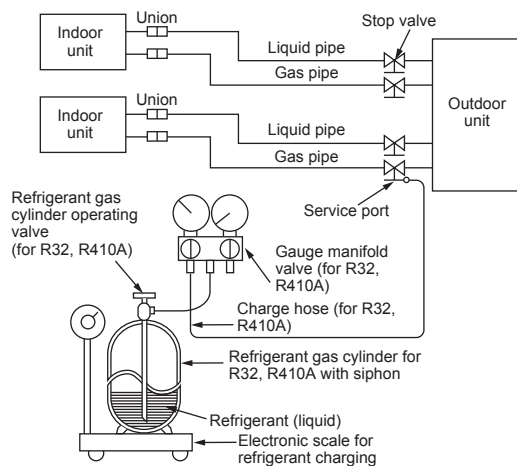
Indoor unit

Union

Stop valve

Liquid pipe

Gas pipe

Indoor unit

Union

Outdoor unit

Liquid pipe

Gas pipe

Refrigerant gas cylinder operating valve (for R32, R410A)

Service port

Gauge manifold valve (for R32, R410A)

Charge hose (for R32, R410A)

Refrigerant gas cylinder for R32, R410A with siphon

Refrigerant (liquid)

Electronic scale for refrigerant charging